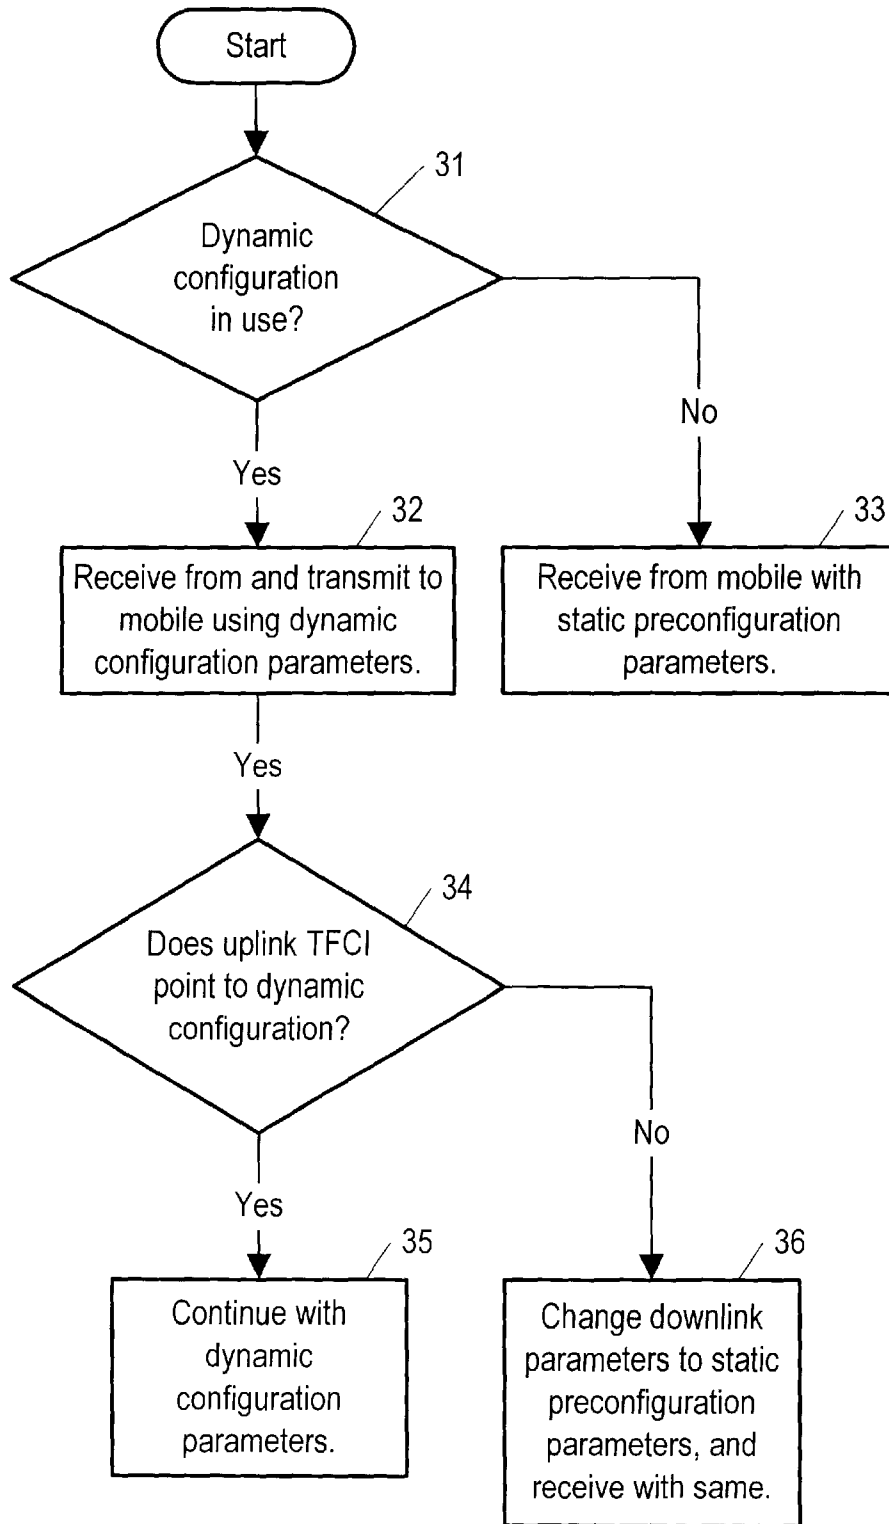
Start

31

Dynamic configuration in use?

No

Yes

32

33

Receive from and transmit to mobile using dynamic configuration parameters.

Receive from mobile with static preconfiguration parameters.

Yes

34

Does uplink TFCI point to dynamic configuration?

No

Yes

35

36

Continue with dynamic configuration parameters.

Change downlink parameters to static preconfiguration parameters, and receive with same.